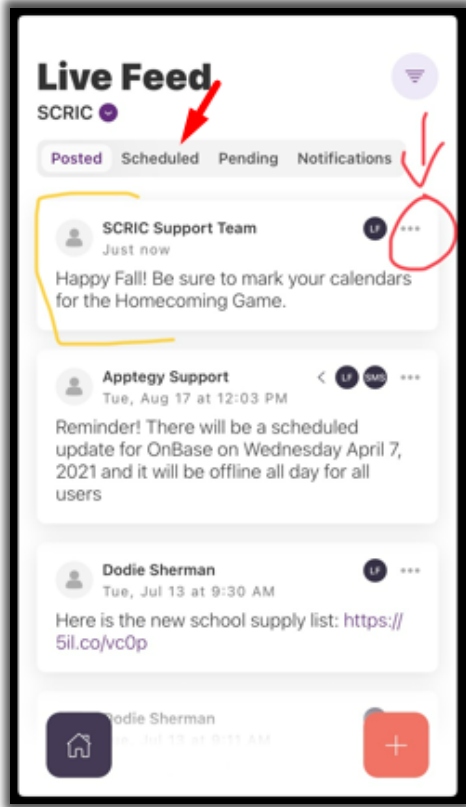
Live Feed
SCRIC

Posted Scheduled Pending Notifications

SCRIC Support Team
Just now
LF
Happy Fall! Be sure to mark your calendars for the Homecoming Game.

Apptegy Support
Tue, Aug 17 at 12:03 PM
LF SMS
Reminder! There will be a scheduled update for OnBase on Wednesday April 7, 2021 and it will be offline all day for all users

Dodie Sherman
Tue, Jul 13 at 9:30 AM
LF
Here is the new school supply list: https://5il.co/vc0p

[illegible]odie Sherman
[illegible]